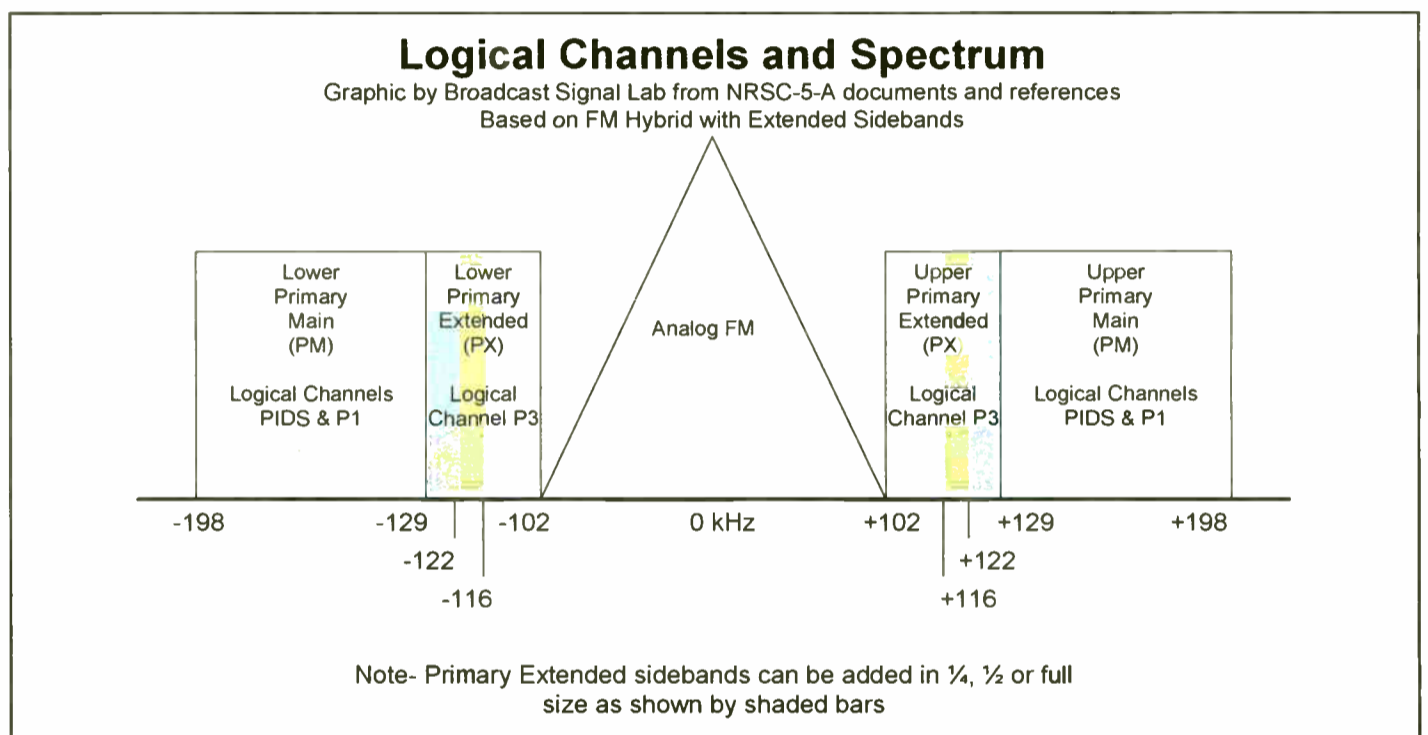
Logical Channels and Spectrum

Graphic by Broadcast Signal Lab from NRSC-5-A documents and references
Based on FM Hybrid with Extended Sidebands

Lower Primary Main (PM)

Logical Channels PIDS & P1

Lower Primary Extended (PX)

Logical Channel P3

Analog FM

Upper Primary Extended (PX)

Logical Channel P3

Upper Primary Main (PM)

Logical Channels PIDS & P1

-198

-129

-122

-116

-102

0 kHz

+102

+116

+122

+129

+198

Note- Primary Extended sidebands can be added in ¼, ½ or full size as shown by shaded bars